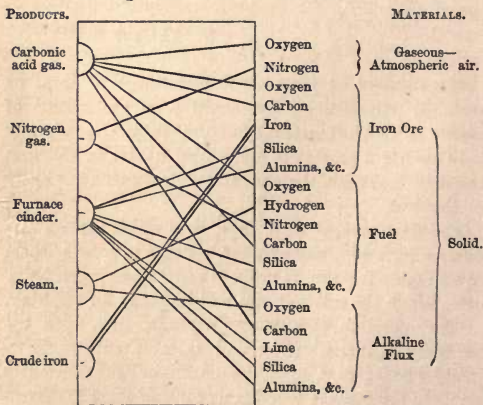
PRODUCTS.

MATERIALS.

Carbonic acid gas.

Nitrogen gas.

Furnace cinder.

Steam.

Crude iron

Oxygen
Nitrogen

Gaseous— Atmospheric air.

Oxygen
Carbon
Iron
Silica
Alumina, &c.

Iron Ore

Oxygen
Hydrogen
Nitrogen
Carbon
Silica
Alumina, &c.

Fuel

Solid.

Oxygen
Carbon
Lime
Silica
Alumina, &c.

Alkaline Flux